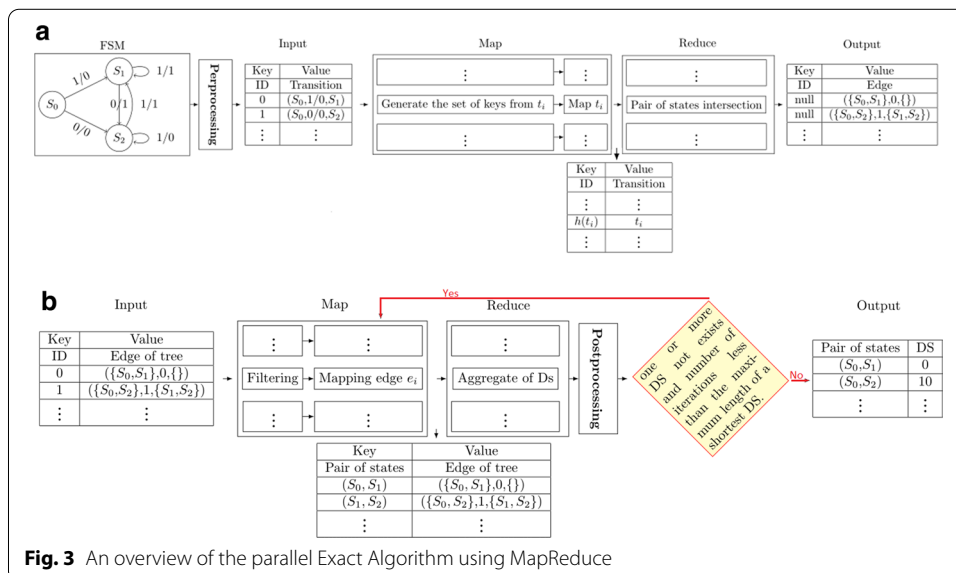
a

FSM

$S_0$ $S_1$ $S_2$ 1/0 1/1 0/1 1/1 0/0 1/0

Perprocessing

Input

| Key | Value |
|---|---|
| ID | Transition |
| 0 | $(S_0,1/0,S_1)$ |
| 1 | $(S_0,0/0,S_2)$ |
| ⋮ | ⋮ |

Map

⋮ ⋮

Generate the set of keys from $t_i$ Map $t_i$

⋮ ⋮

Reduce

⋮

Pair of states intersection

Output

| Key | Value |
|---|---|
| ID | Edge |
| null | $(\{S_0,S_1\},0,\{\})$ |
| null | $(\{S_0,S_2\},1,\{S_1,S_2\})$ |
| ⋮ | ⋮ |

| Key | Value |
|---|---|
| ID | Transition |
| ⋮ | ⋮ |
| $h(t_i)$ | $t_i$ |
| ⋮ | ⋮ |

b

Input

| Key | Value |
|---|---|
| ID | Edge of tree |
| 0 | $(\{S_0,S_1\},0,\{\})$ |
| 1 | $(\{S_0,S_2\},1,\{S_1,S_2\})$ |
| ⋮ | ⋮ |

Map

⋮ ⋮

Filtering Mapping edge $e_i$

⋮ ⋮

Yes

Reduce

⋮

Aggregate of Ds

⋮

Postprocessing

one or more DS not exists and number of iterations less than the maximum length of a shortest DS.

No

Output

| Pair of states | DS |
|---|---|
| $(S_0,S_1)$ | 0 |
| $(S_0,S_2)$ | 10 |
| ⋮ | ⋮ |

| Key | Value |
|---|---|
| Pair of states | Edge of tree |
| $(S_0,S_1)$ | $(\{S_0,S_1\},0,\{\})$ |
| $(S_1,S_2)$ | $(\{S_0,S_2\},1,\{S_1,S_2\})$ |
| ⋮ | ⋮ |

Fig. 3 An overview of the parallel Exact Algorithm using MapReduce